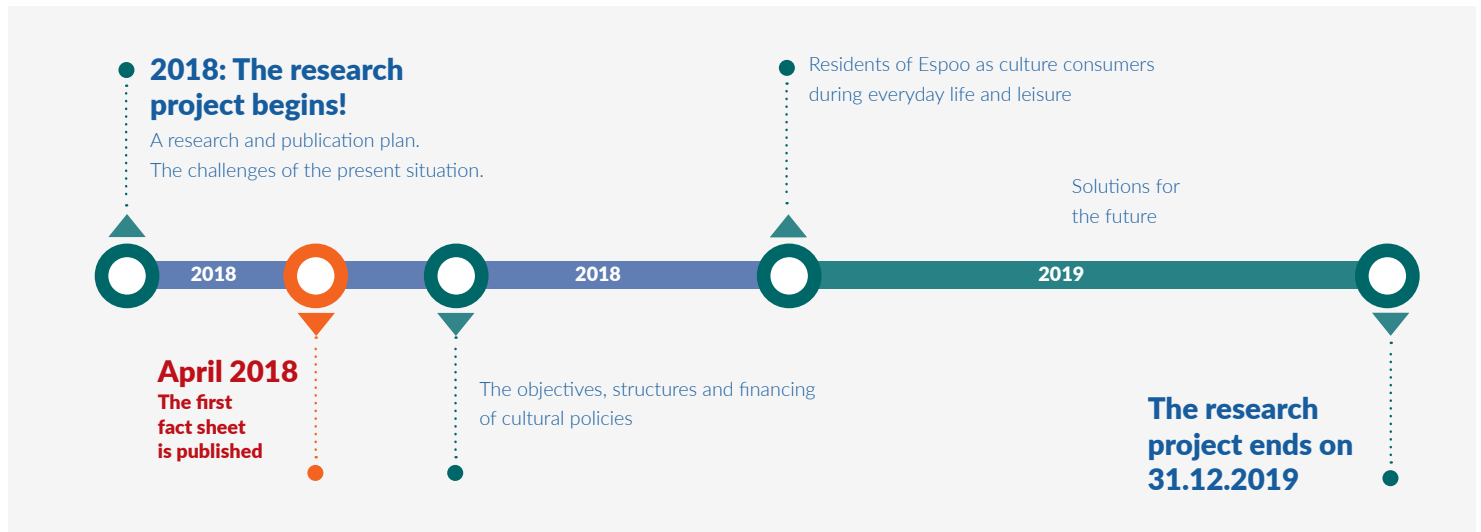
2018: The research project begins!

A research and publication plan.
The challenges of the present situation.

Residents of Espoo as culture consumers during everyday life and leisure

Solutions for the future

2018

2018

2019

April 2018
The first fact sheet is published

The objectives, structures and financing of cultural policies

The research project ends on 31.12.2019